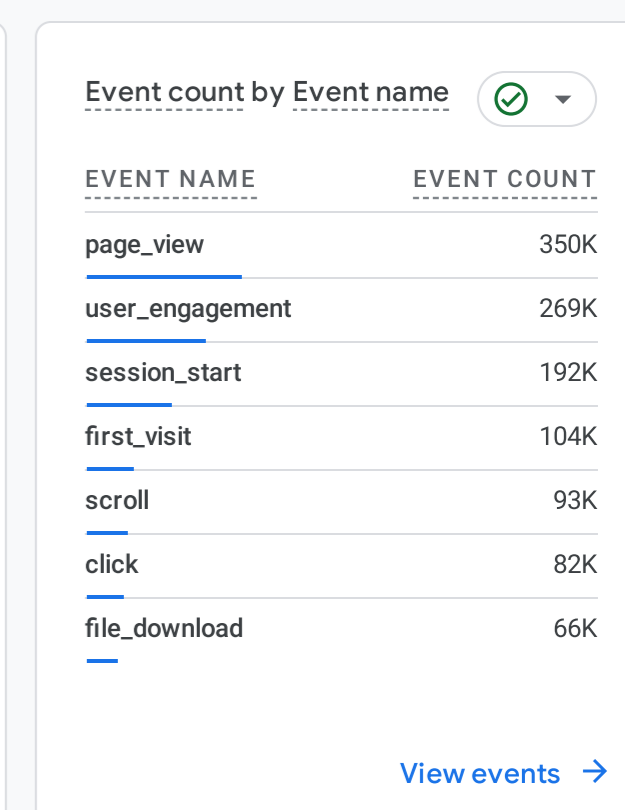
Event count by Event name

| EVENT NAME | EVENT COUNT |
|---|---|
| page_view | 350K |
| user_engagement | 269K |
| session_start | 192K |
| first_visit | 104K |
| scroll | 93K |
| click | 82K |
| file_download | 66K |

View events →